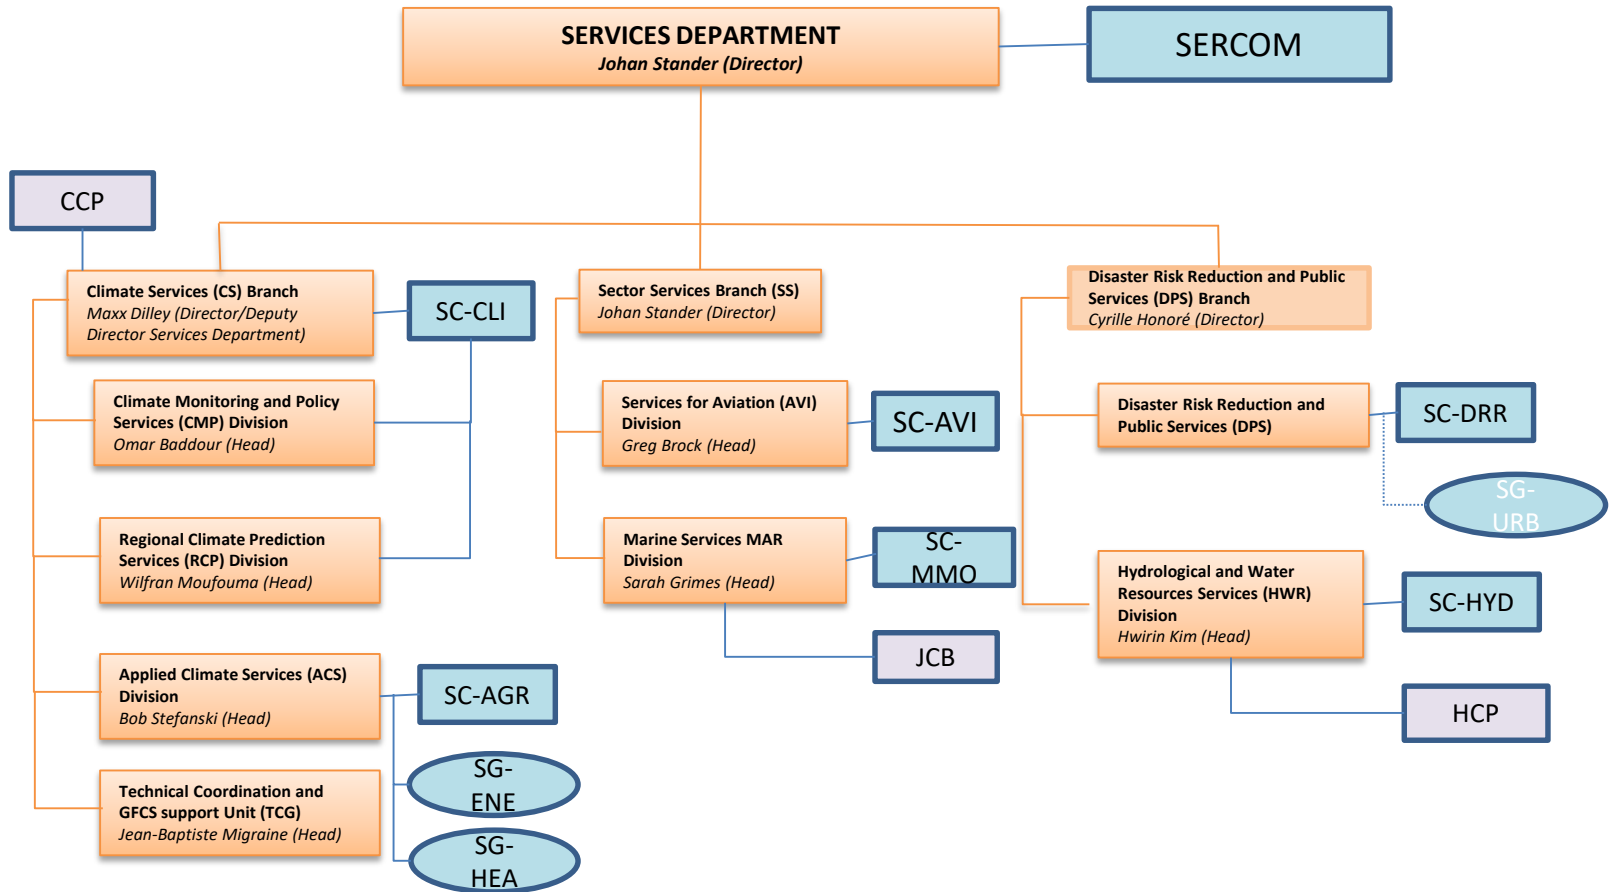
SERVICES DEPARTMENT
Johan Stander (Director)

SERCOM

CCP

Climate Services (CS) Branch
Maxx Dilley (Director/Deputy Director Services Department)

SC-CLI

Climate Monitoring and Policy Services (CMP) Division
Omar Baddour (Head)

Regional Climate Prediction Services (RCP) Division
Wilfran Moufouma (Head)

Applied Climate Services (ACS) Division
Bob Stefanski (Head)

SC-AGR

SG-ENE

Technical Coordination and GFCS support Unit (TCG)
Jean-Baptiste Migraine (Head)

SG-HEA

Sector Services Branch (SS)
Johan Stander (Director)

Services for Aviation (AVI) Division
Greg Brock (Head)

SC-AVI

Marine Services MAR Division
Sarah Grimes (Head)

SC-MMO

JCB

Disaster Risk Reduction and Public Services (DPS) Branch
Cyrille Honoré (Director)

Disaster Risk Reduction and Public Services (DPS)

SC-DRR

SG-URB

Hydrological and Water Resources Services (HWR) Division
Hwirin Kim (Head)

SC-HYD

HCP